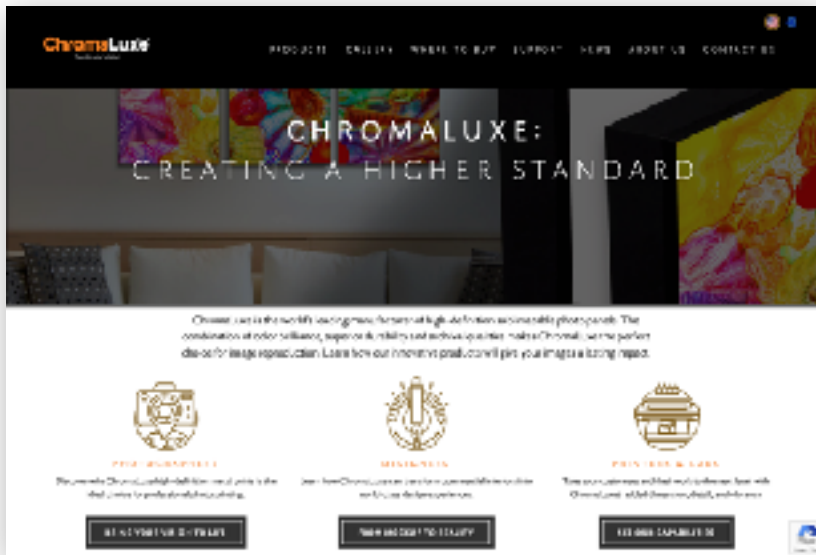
ChromaLuxe

PRODUCTS GALLERY WHERE TO BUY SUPPORT NEWS ABOUT US CONTACT US

CHROMALUXE:
CREATING A HIGHER STANDARD

ChromaLuxe is the world's leading manufacturer of high-definition sublimatable photo panels. The combination of color brilliance, superior durability and archival qualities make ChromaLuxe the perfect choice for image reproduction. Learn how our innovative products will give your images a lasting impact.

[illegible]

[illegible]

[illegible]

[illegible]

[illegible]

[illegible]

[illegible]

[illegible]

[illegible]